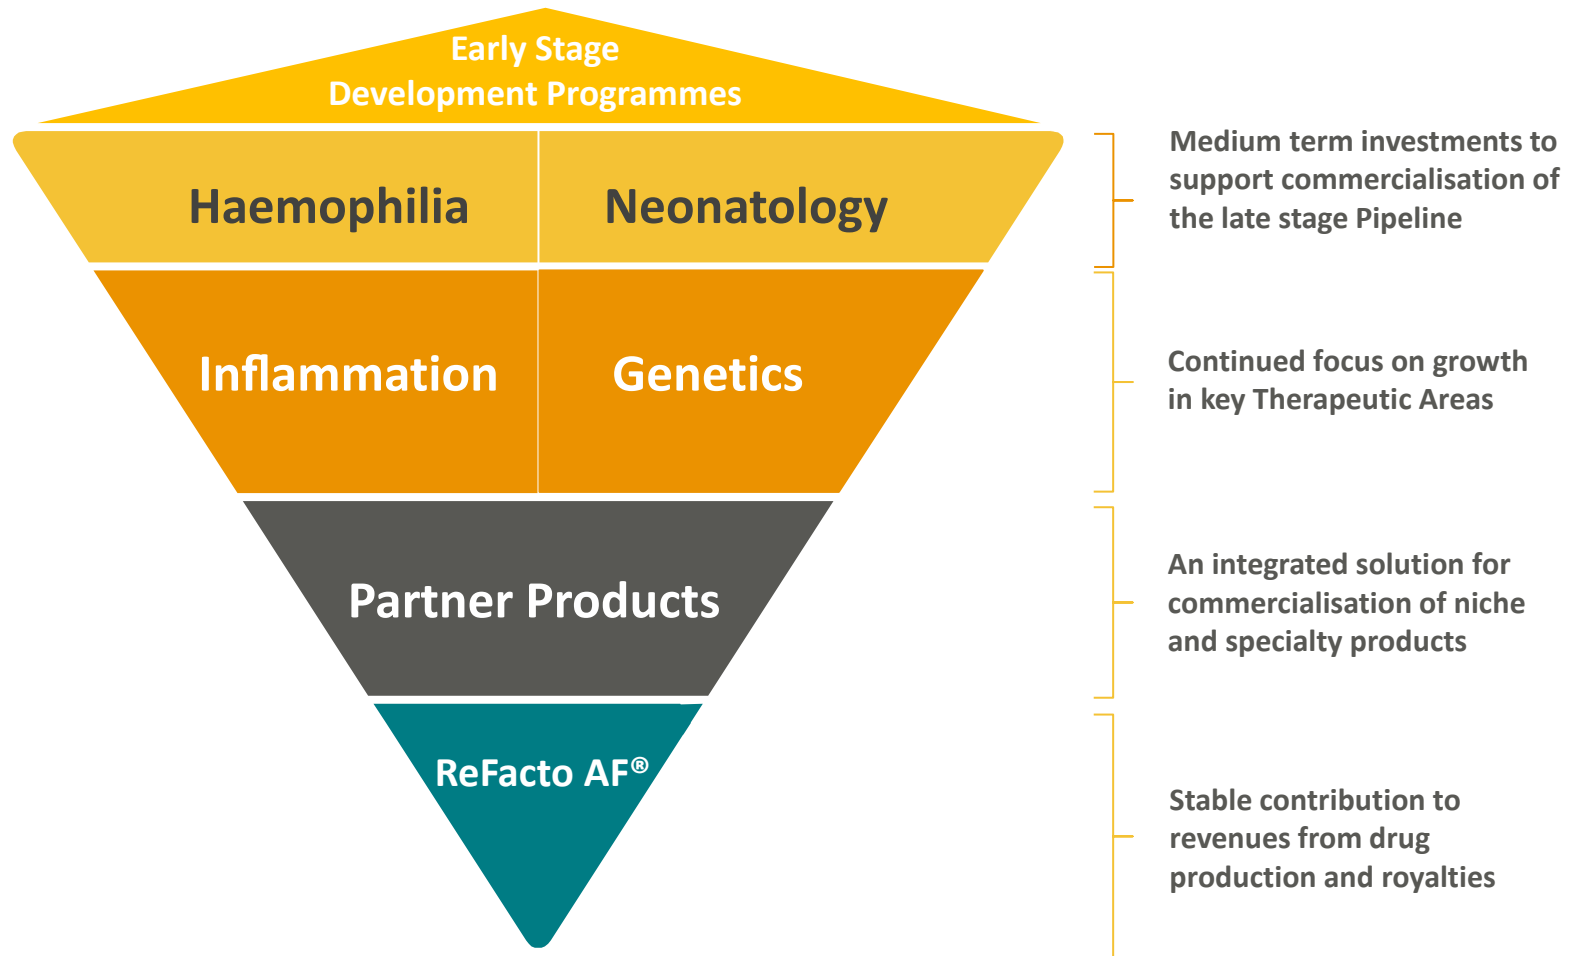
Early Stage
Development Programmes

Haemophilia

Neonatology

Medium term investments to support commercialisation of the late stage Pipeline

Inflammation

Genetics

Continued focus on growth in key Therapeutic Areas

Partner Products

An integrated solution for commercialisation of niche and specialty products

ReFacto AF®

Stable contribution to revenues from drug production and royalties